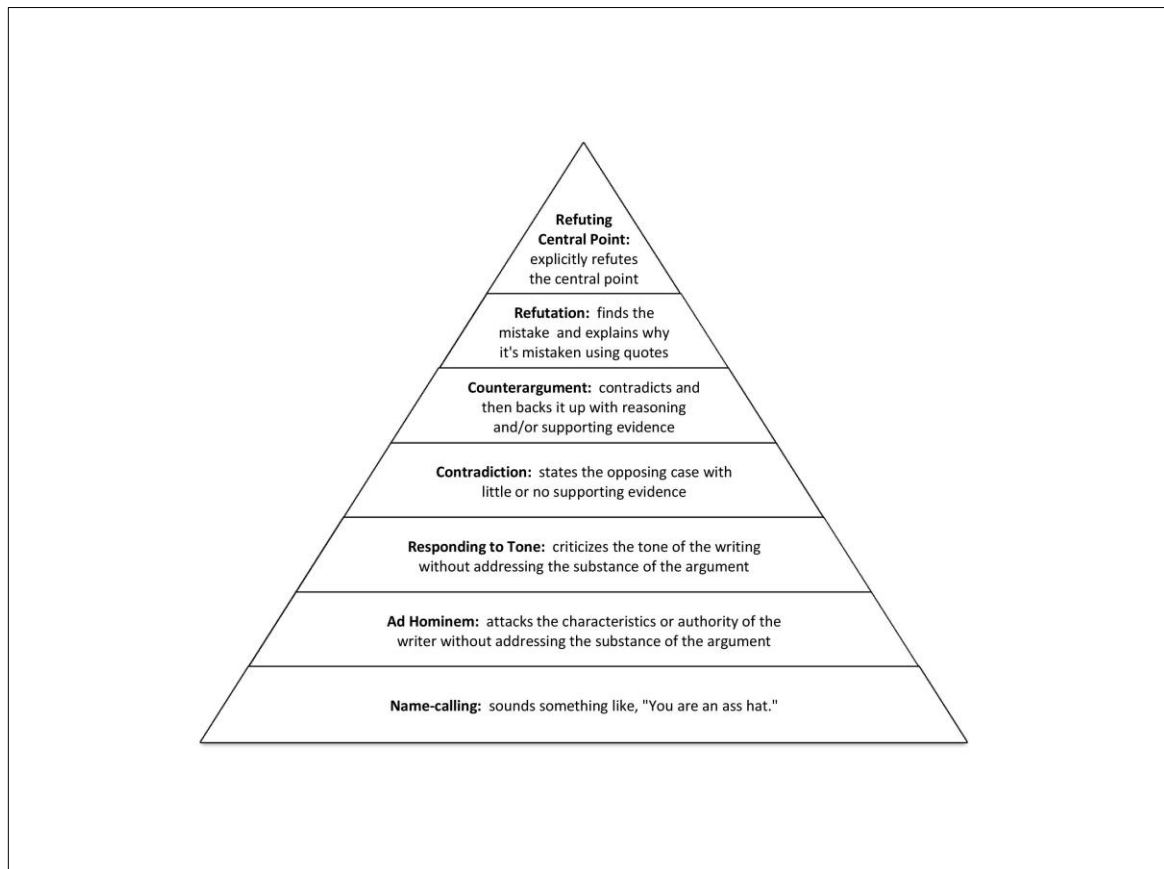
Refuting Central Point: explicitly refutes the central point

Refutation: finds the mistake and explains why it's mistaken using quotes

Counterargument: contradicts and then backs it up with reasoning and/or supporting evidence

Contradiction: states the opposing case with little or no supporting evidence

Responding to Tone: criticizes the tone of the writing without addressing the substance of the argument

Ad Hominem: attacks the characteristics or authority of the writer without addressing the substance of the argument

Name-calling: sounds something like, "You are an ass hat."